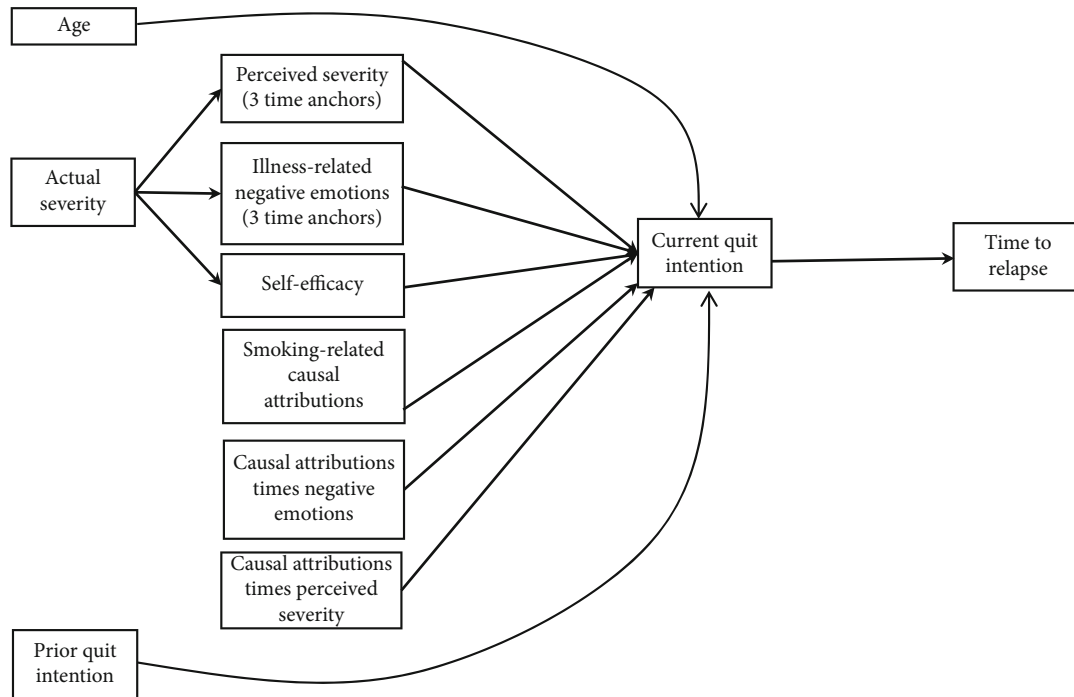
Age

Perceived severity (3 time anchors)

Actual severity

Illness-related negative emotions (3 time anchors)

Current quit intention

Time to relapse

Self-efficacy

Smoking-related causal attributions

Causal attributions times negative emotions

Causal attributions times perceived severity

Prior quit intention